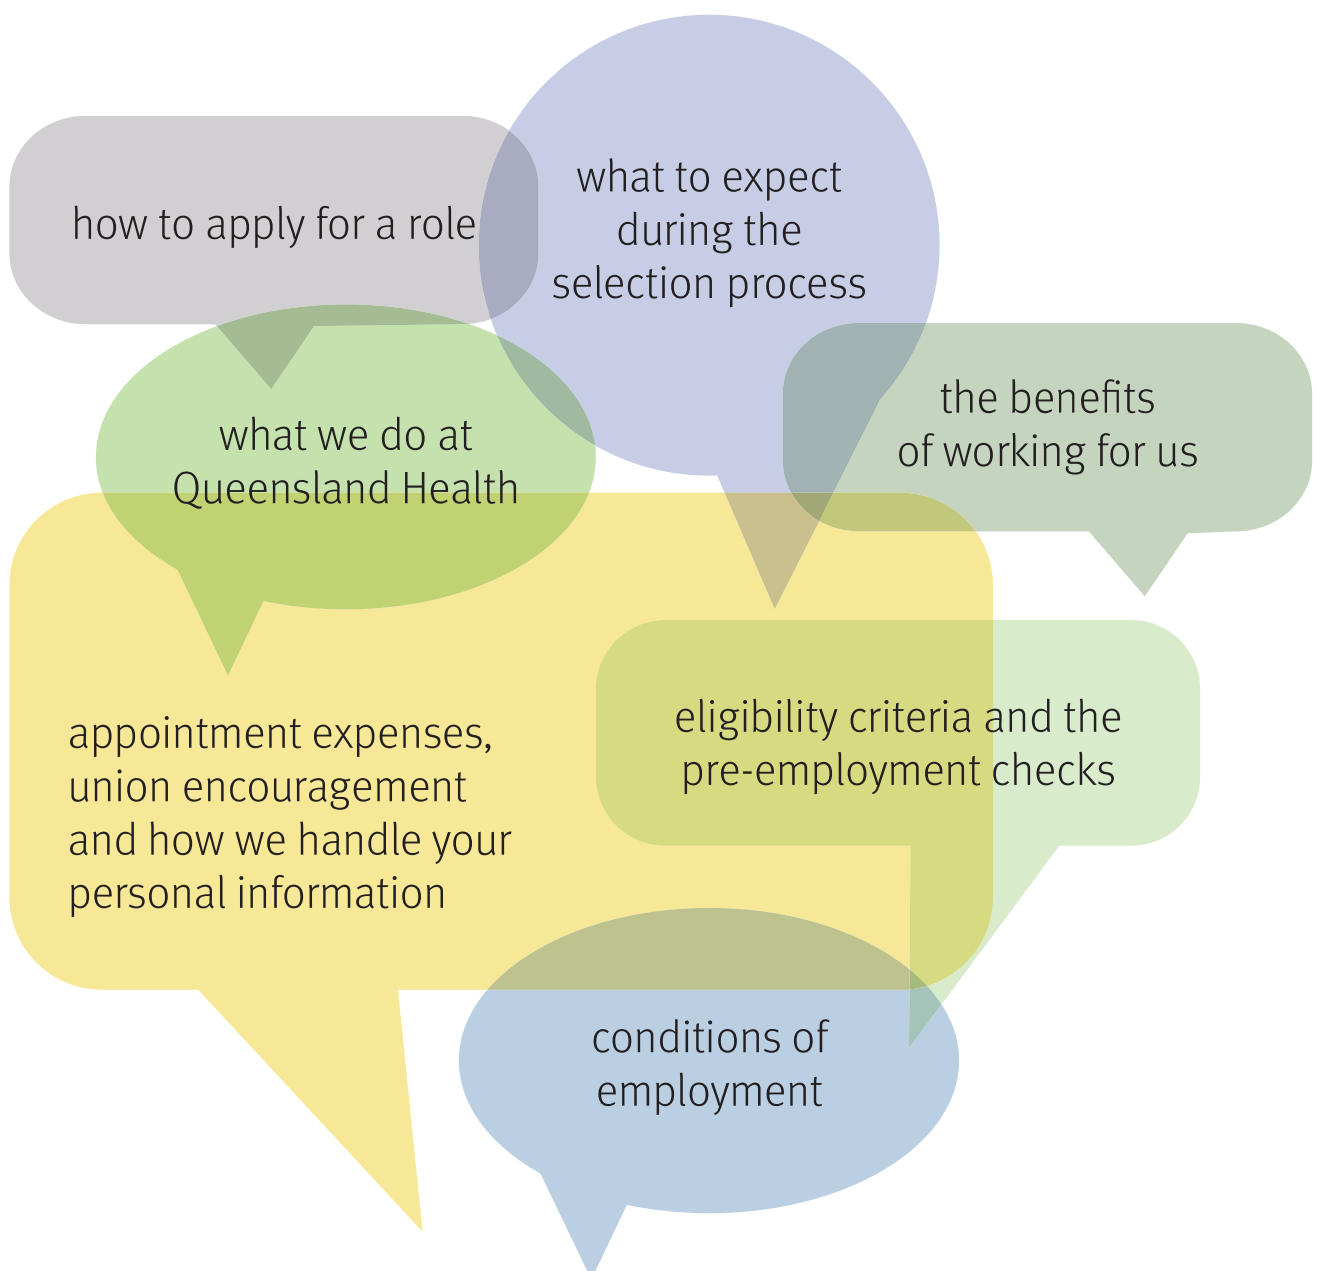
how to apply for a role

what to expect during the selection process

what we do at Queensland Health

the benefits of working for us

appointment expenses, union encouragement and how we handle your personal information

eligibility criteria and the pre-employment checks

conditions of employment